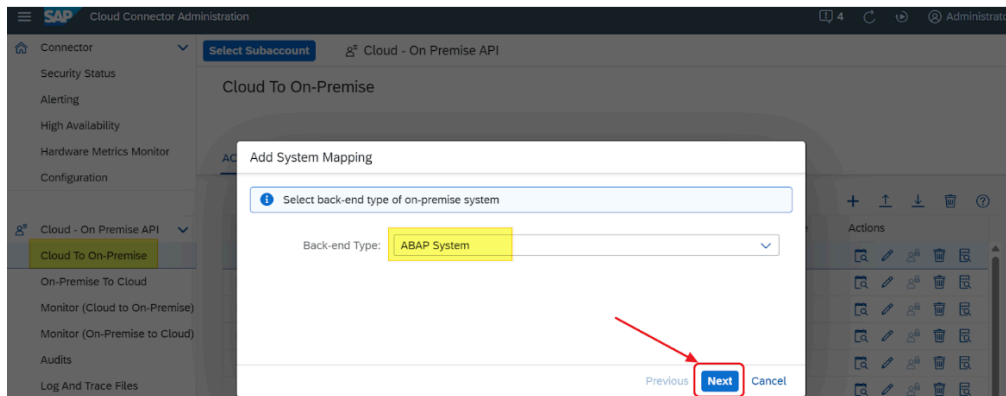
SAP Cloud Connector Administration

4 Administrato

Connector
Security Status
Alerting
High Availability
Hardware Metrics Monitor
Configuration

Cloud - On Premise API
Cloud To On-Premise
On-Premise To Cloud
Monitor (Cloud to On-Premise)
Monitor (On-Premise to Cloud)
Audits
Log And Trace Files

Select Subaccount

Cloud - On Premise API

Cloud To On-Premise

AC

Actions

Add System Mapping

Select back-end type of on-premise system

Back-end Type: ABAP System

Previous Next Cancel